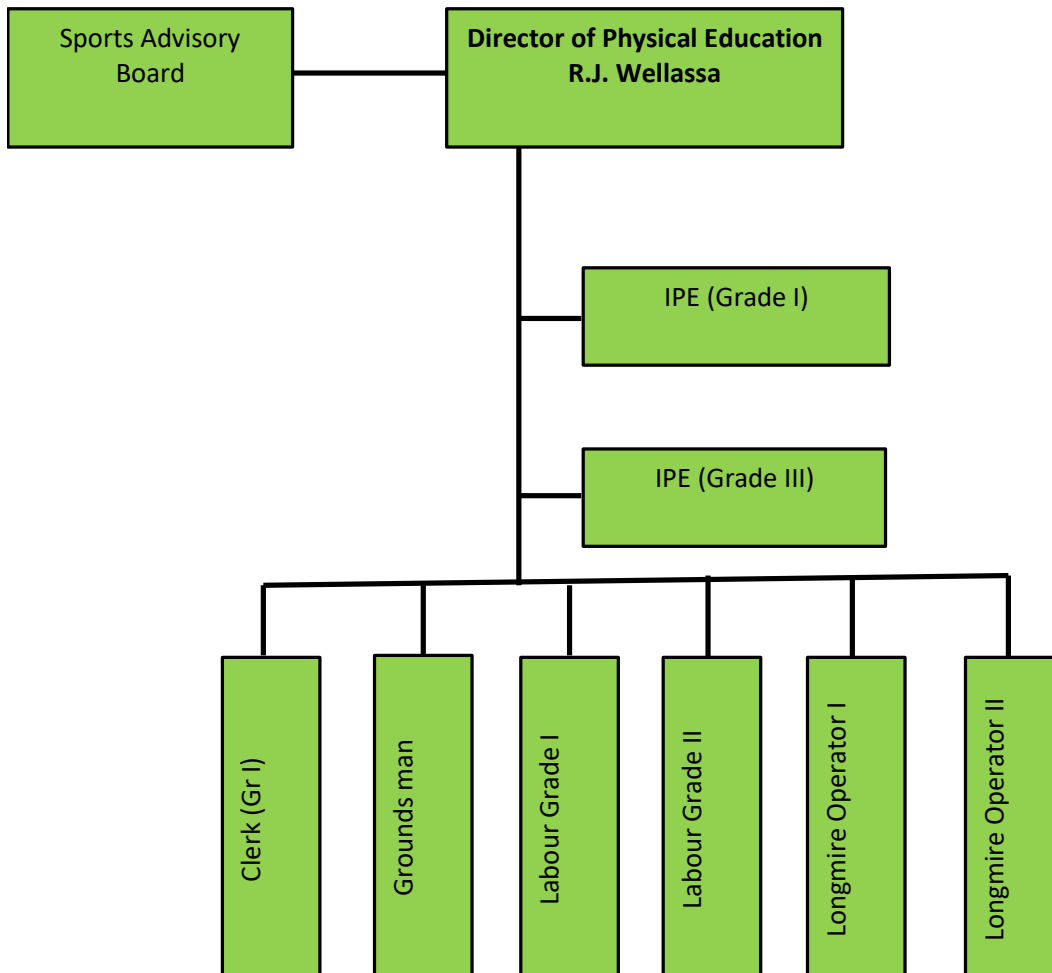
Sports Advisory Board

**Director of Physical Education R.J. Wellassa**

IPE (Grade I)

IPE (Grade III)

Clerk (Gr I)

Grounds man

Labour Grade I

Labour Grade II

Longmire Operator I

Longmire Operator II